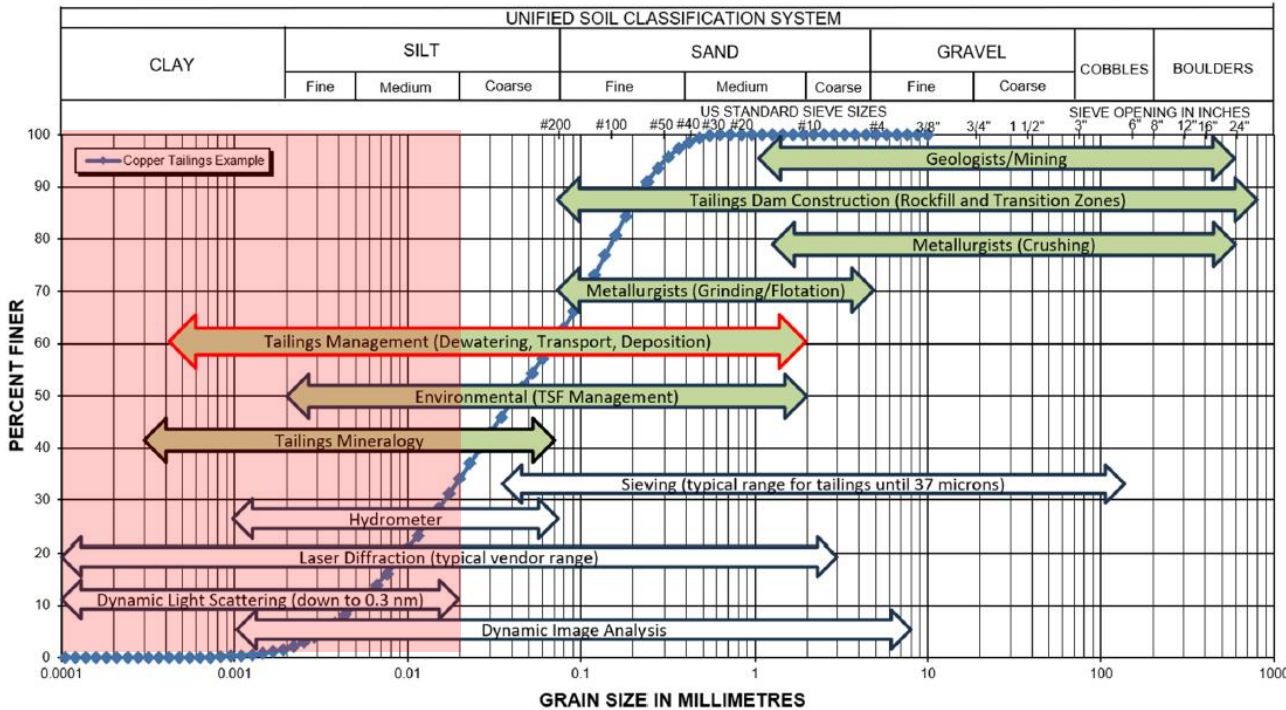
UNIFIED SOIL CLASSIFICATION SYSTEM

| CLAY | SILT | | | SAND | | | GRAVEL | | COBBLES | BOULDERS |
|---|---|---|---|---|---|---|---|---|---|---|
| | Fine | Medium | Coarse | Fine | Medium | Coarse | Fine | Coarse | | |

US STANDARD SIEVE SIZES
SIEVE OPENING IN INCHES

#200 #100 #50 #40 #30 #20 #10 #4 3/8" 3/4" 1 1/2" 3" 6" 8" 12" 16" 24"

Copper Tailings Example

Geologists/Mining
Tailings Dam Construction (Rockfill and Transition Zones)
Metallurgists (Crushing)
Metallurgists (Grinding/Flotation)
Tailings Management (Dewatering, Transport, Deposition)
Environmental (TSF Management)
Tailings Mineralogy
Sieving (typical range for tailings until 37 microns)
Hydrometer
Laser Diffraction (typical vendor range)
Dynamic Light Scattering (down to 0.3 nm)
Dynamic Image Analysis

PERCENT FINER
100 90 80 70 60 50 40 30 20 10 0

0.0001 0.001 0.01 0.1 1 10 100 1000

GRAIN SIZE IN MILLIMETRES